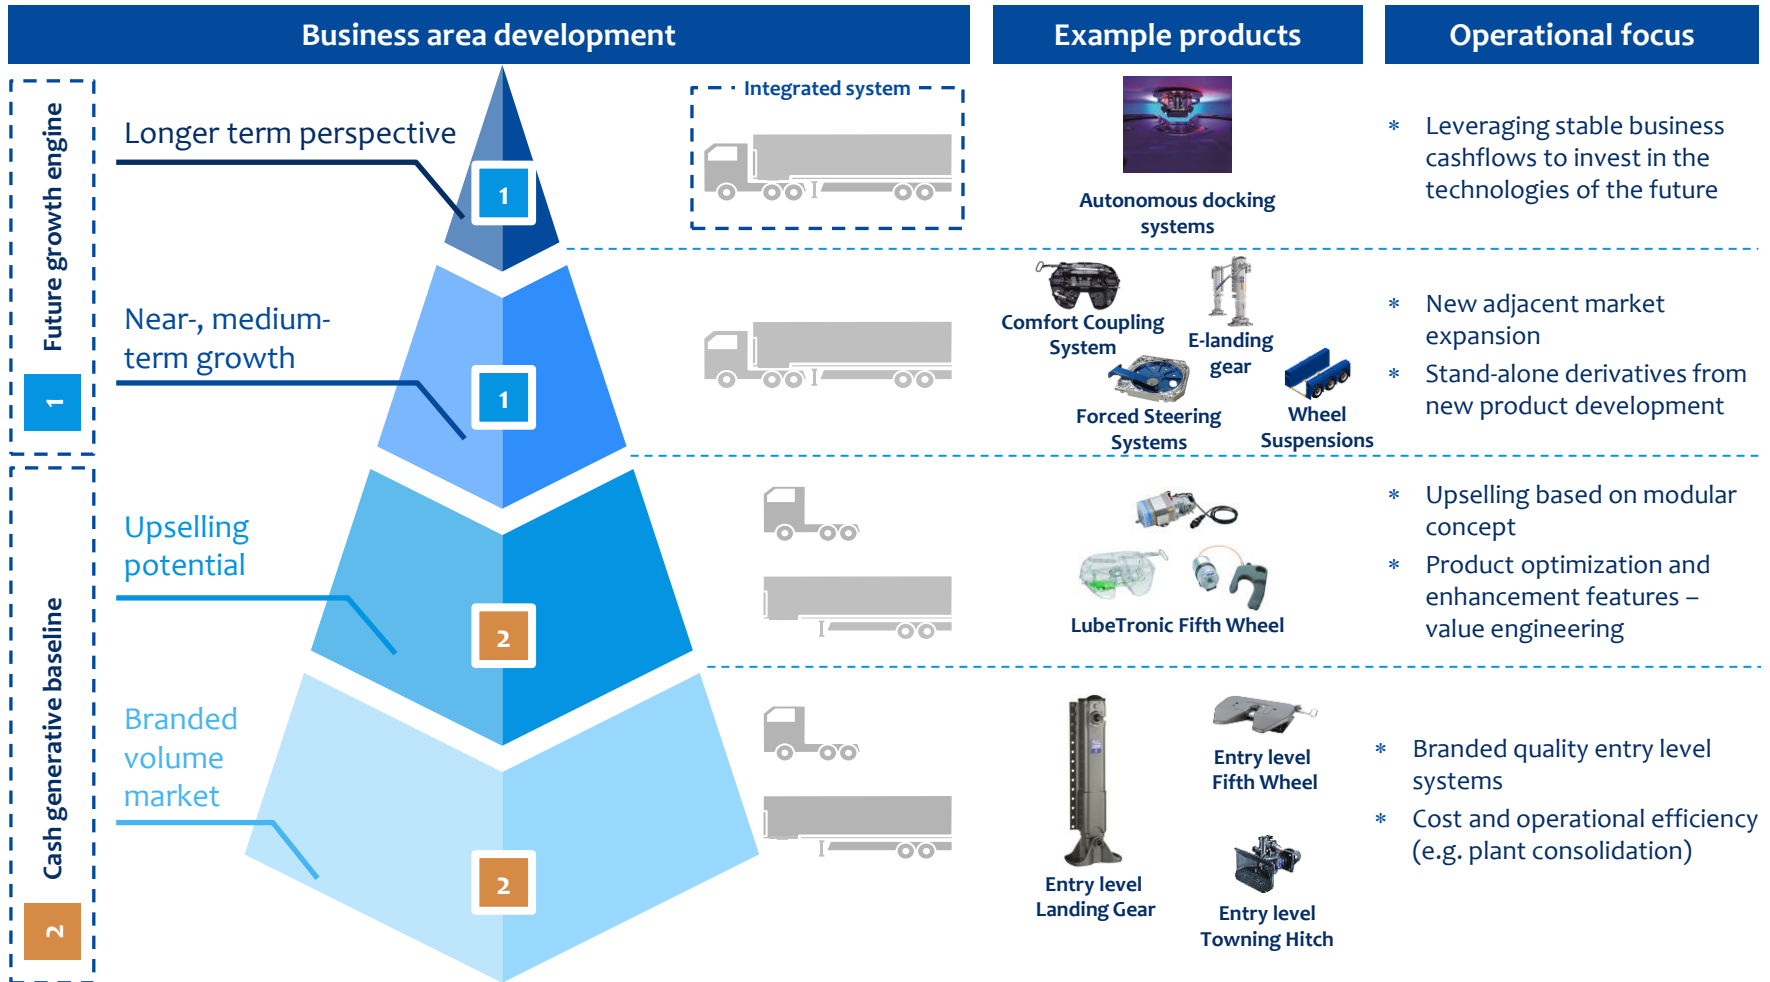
Business area development

Example products

Operational focus

Future growth engine

1

Longer term perspective

1

Integrated system

Autonomous docking systems

* Leveraging stable business cashflows to invest in the technologies of the future

Near-, medium-term growth

1

Comfort Coupling System

E-landing gear

Forced Steering Systems

Wheel Suspensions

* New adjacent market expansion

* Stand-alone derivatives from new product development

Cash generative baseline

2

Upselling potential

2

LubeTronic Fifth Wheel

* Upselling based on modular concept

* Product optimization and enhancement features – value engineering

Branded volume market

2

Entry level Landing Gear

Entry level Fifth Wheel

Entry level Towning Hitch

* Branded quality entry level systems

* Cost and operational efficiency (e.g. plant consolidation)